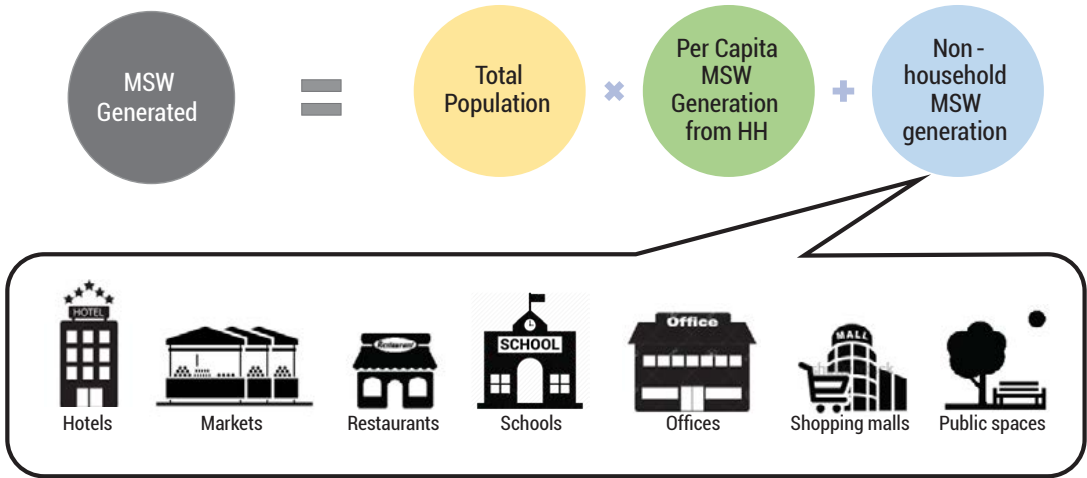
MSW Generated = Total Population × Per Capita MSW Generation from HH + Non - household MSW generation

HOTEL
Hotels

Markets

Restaurant
Restaurants

SCHOOL
Schools

Office
Offices

MALL
Shopping malls

Public spaces